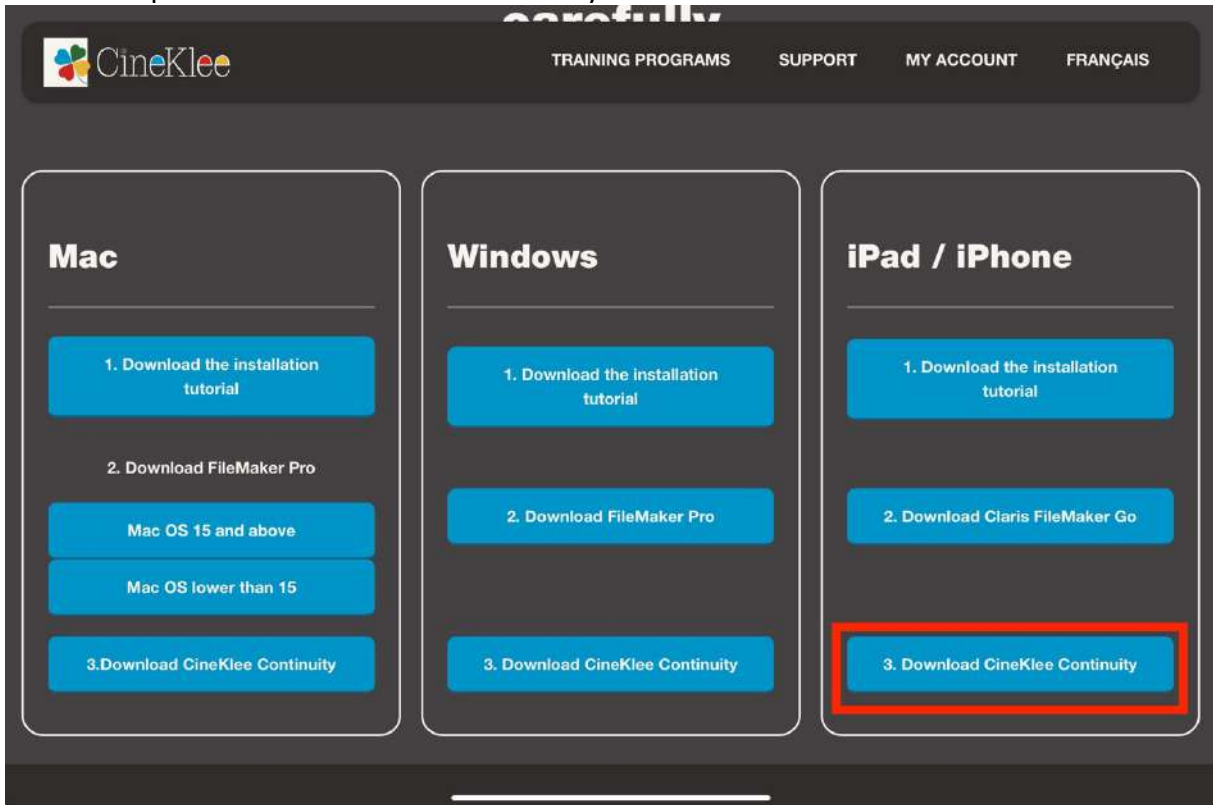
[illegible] carefully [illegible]

CineKlee

TRAINING PROGRAMS SUPPORT MY ACCOUNT FRANÇAIS

Mac

1. Download the installation tutorial

2. Download FileMaker Pro

Mac OS 15 and above

Mac OS lower than 15

3.Download CineKlee Continuity

Windows

1. Download the installation tutorial

2. Download FileMaker Pro

3. Download CineKlee Continuity

iPad / iPhone

1. Download the installation tutorial

2. Download Claris FileMaker Go

3. Download CineKlee Continuity